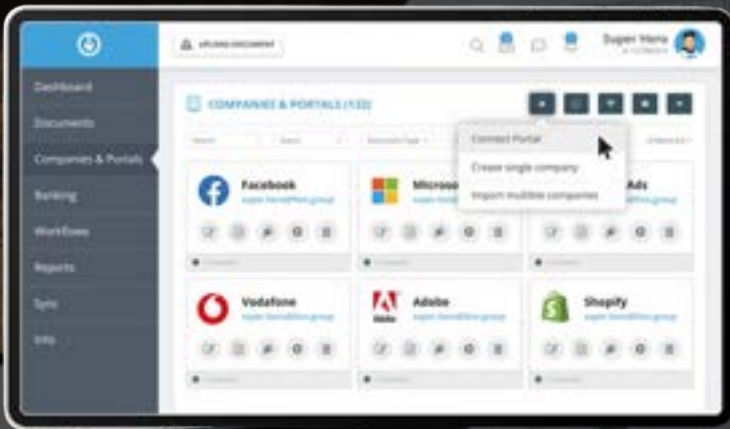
UPLOAD DOCUMENT

Super Hero

Dashboard
Documents
Companies & Portals
Banking
Workflows
Reports
Sync
Info

COMPANIES & PORTALS (132)

Connect Portal
Create single company
Import multiple companies

Facebook
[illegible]

Microso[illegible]
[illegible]

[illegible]Ads
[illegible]

Vodafone
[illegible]

Adobe
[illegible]

Shopify
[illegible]